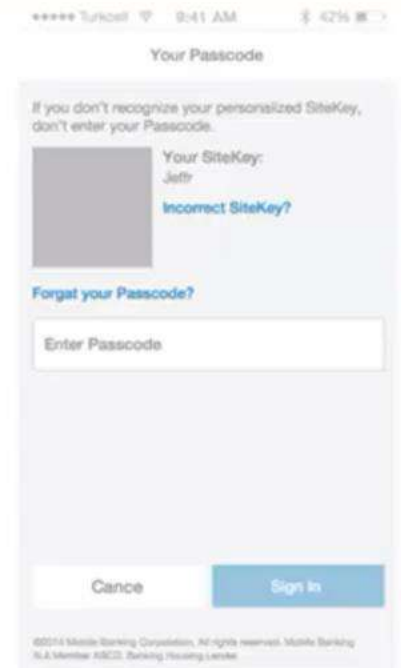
••••• Turkcell 9:41 AM 42%

Your Passcode

If you don't recognize your personalized SiteKey, don't enter your Passcode.

Your SiteKey:
Jeffr

Incorrect SiteKey?

Forgat your Passcode?

Enter Passcode

Cance

Sign In

©2014 Mobile Banking Corporation. All rights reserved. Mobile Banking N.A Member ASCD. Banking Housing Lender.